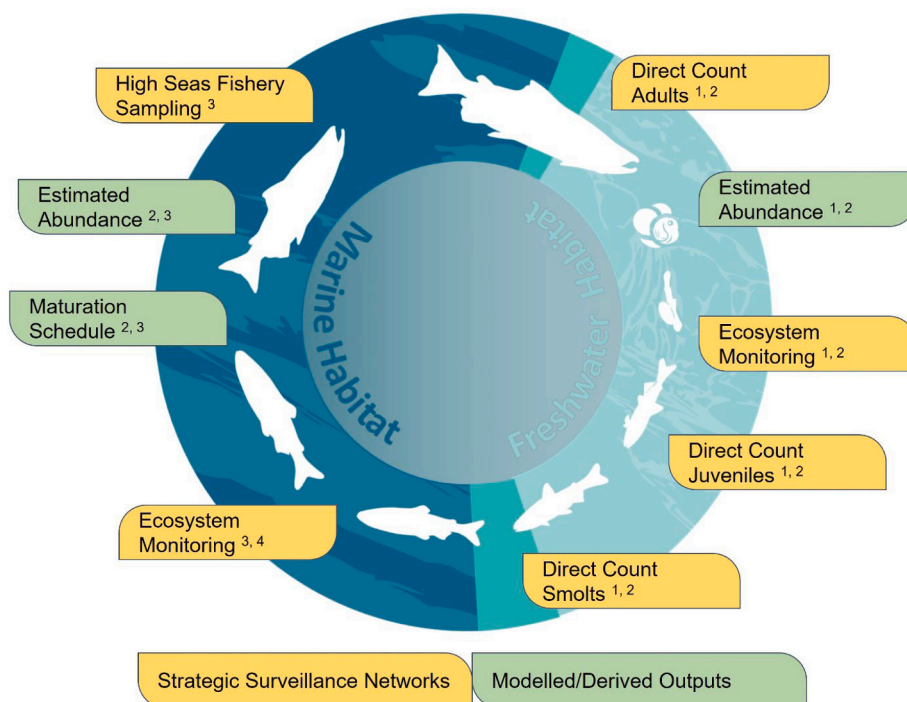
High Seas Fishery Sampling $^{3}$

Estimated Abundance $^{2, 3}$

Maturation Schedule $^{2, 3}$

Ecosystem Monitoring $^{3, 4}$

Marine Habitat

Freshwater Habitat

Direct Count Adults $^{1, 2}$

Estimated Abundance $^{1, 2}$

Ecosystem Monitoring $^{1, 2}$

Direct Count Juveniles $^{1, 2}$

Direct Count Smolts $^{1, 2}$

Strategic Surveillance Networks

Modelled/Derived Outputs